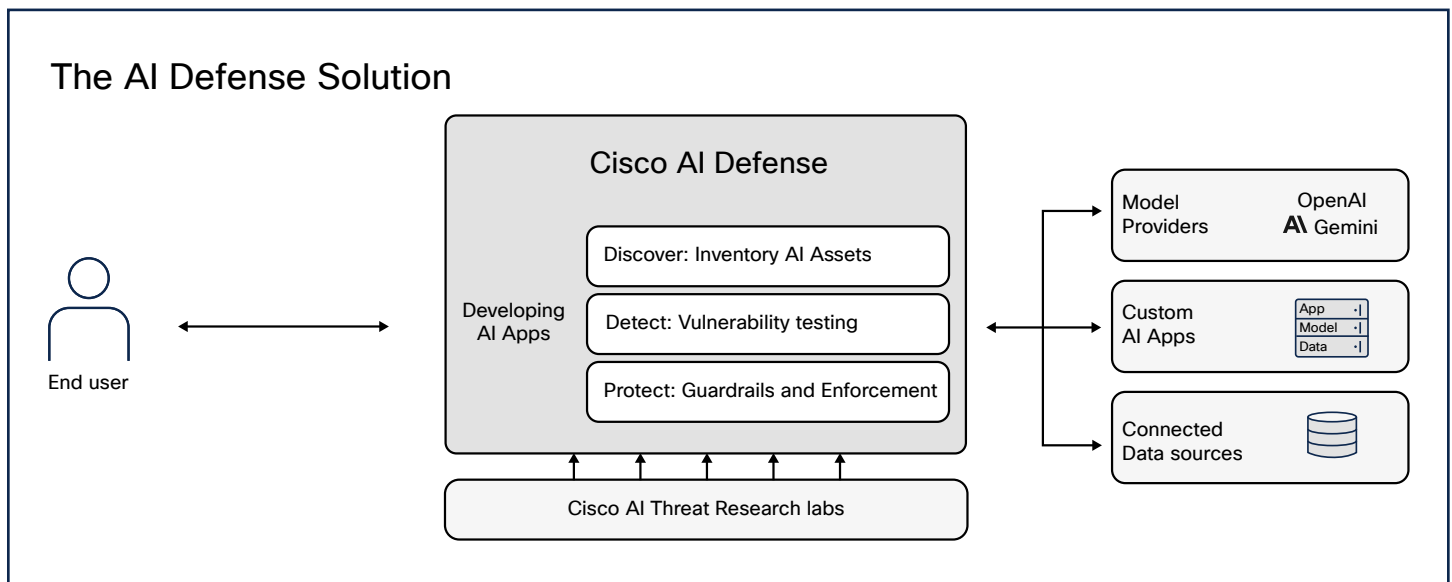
The AI Defense Solution

End user

Cisco AI Defense

Developing AI Apps

Discover: Inventory AI Assets

Detect: Vulnerability testing

Protect: Guardrails and Enforcement

Cisco AI Threat Research labs

Model Providers

OpenAI

AI Gemini

Custom AI Apps

App

Model

Data

Connected Data sources